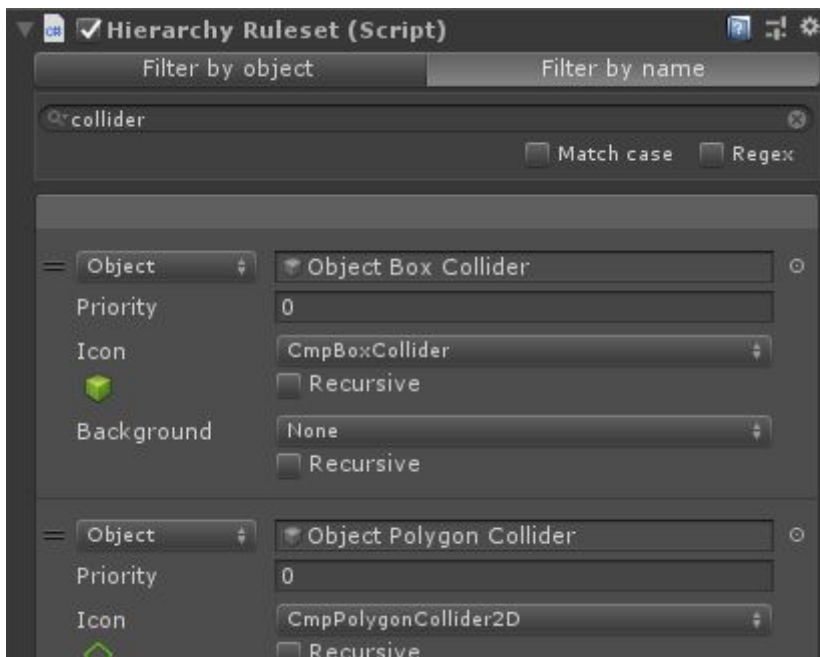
Hierarchy Ruleset (Script)

Filter by object

Filter by name

collider

Match case

Regex

Object

Object Box Collider

Priority

0

Icon

CmpBoxCollider

Recursive

Background

None

Recursive

Object

Object Polygon Collider

Priority

0

Icon

CmpPolygonCollider2D

Recursive